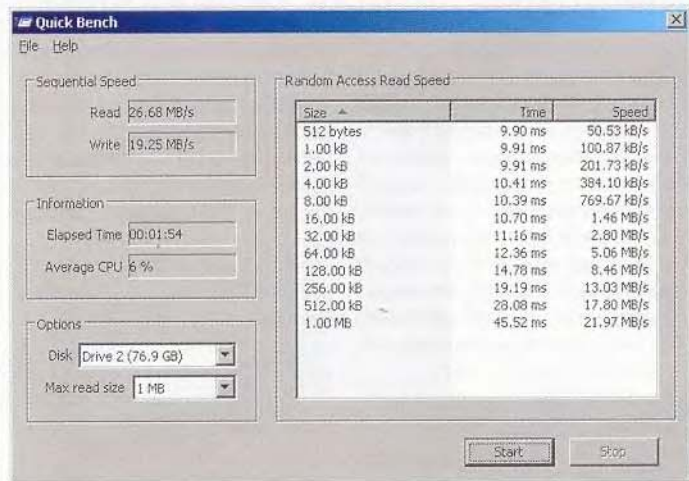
Quick Bench

File Help

Sequential Speed

Read 26.68 MB/s

Write 19.25 MB/s

Information

Elapsed Time 00:01:54

Average CPU 6 %

Options

Disk Drive 2 (76.9 GB)

Max read size 1 MB

Random Access Read Speed

| Size | Time | Speed |
|---|---|---|
| 512 bytes | 9.90 ms | 50.53 kB/s |
| 1.00 kB | 9.91 ms | 100.87 kB/s |
| 2.00 kB | 9.91 ms | 201.73 kB/s |
| 4.00 kB | 10.41 ms | 384.10 kB/s |
| 8.00 kB | 10.39 ms | 769.67 kB/s |
| 16.00 kB | 10.70 ms | 1.46 MB/s |
| 32.00 kB | 11.16 ms | 2.80 MB/s |
| 64.00 kB | 12.36 ms | 5.06 MB/s |
| 128.00 kB | 14.78 ms | 8.46 MB/s |
| 256.00 kB | 19.19 ms | 13.03 MB/s |
| 512.00 kB | 28.08 ms | 17.80 MB/s |
| 1.00 MB | 45.52 ms | 21.97 MB/s |

Start Stop